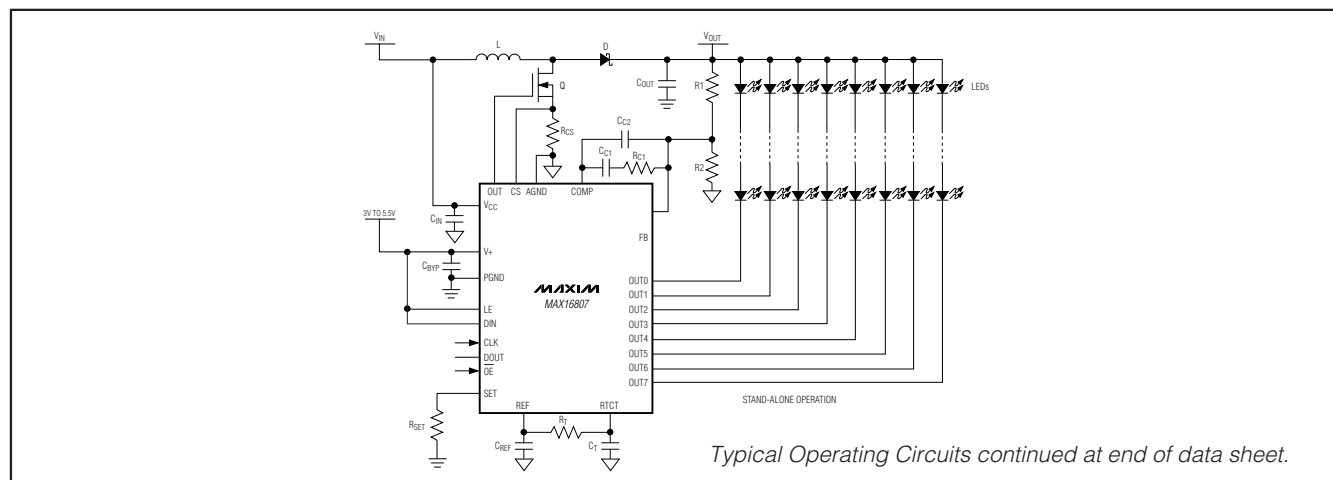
$V_{IN}$

L

D

$V_{OUT}$

Q

$C_{OUT}$

R1

LEDs

$R_{CS}$

$C_{C2}$

$C_{C1}$

$R_{C1}$

R2

OUT CS AGND

COMP

$V_{CC}$

$C_{IN}$

3V TO 5.5V

FB

V+

$C_{BYP}$

PGND

MAXIM

MAX16807

OUT0

OUT1

OUT2

OUT3

OUT4

OUT5

OUT6

OUT7

LE

DIN

CLK

DOUT

$\overline{OE}$

SET

REF

RTCT

STAND-ALONE OPERATION

$R_{SET}$

$R_T$

$C_{REF}$

$C_T$

Typical Operating Circuits continued at end of data sheet.